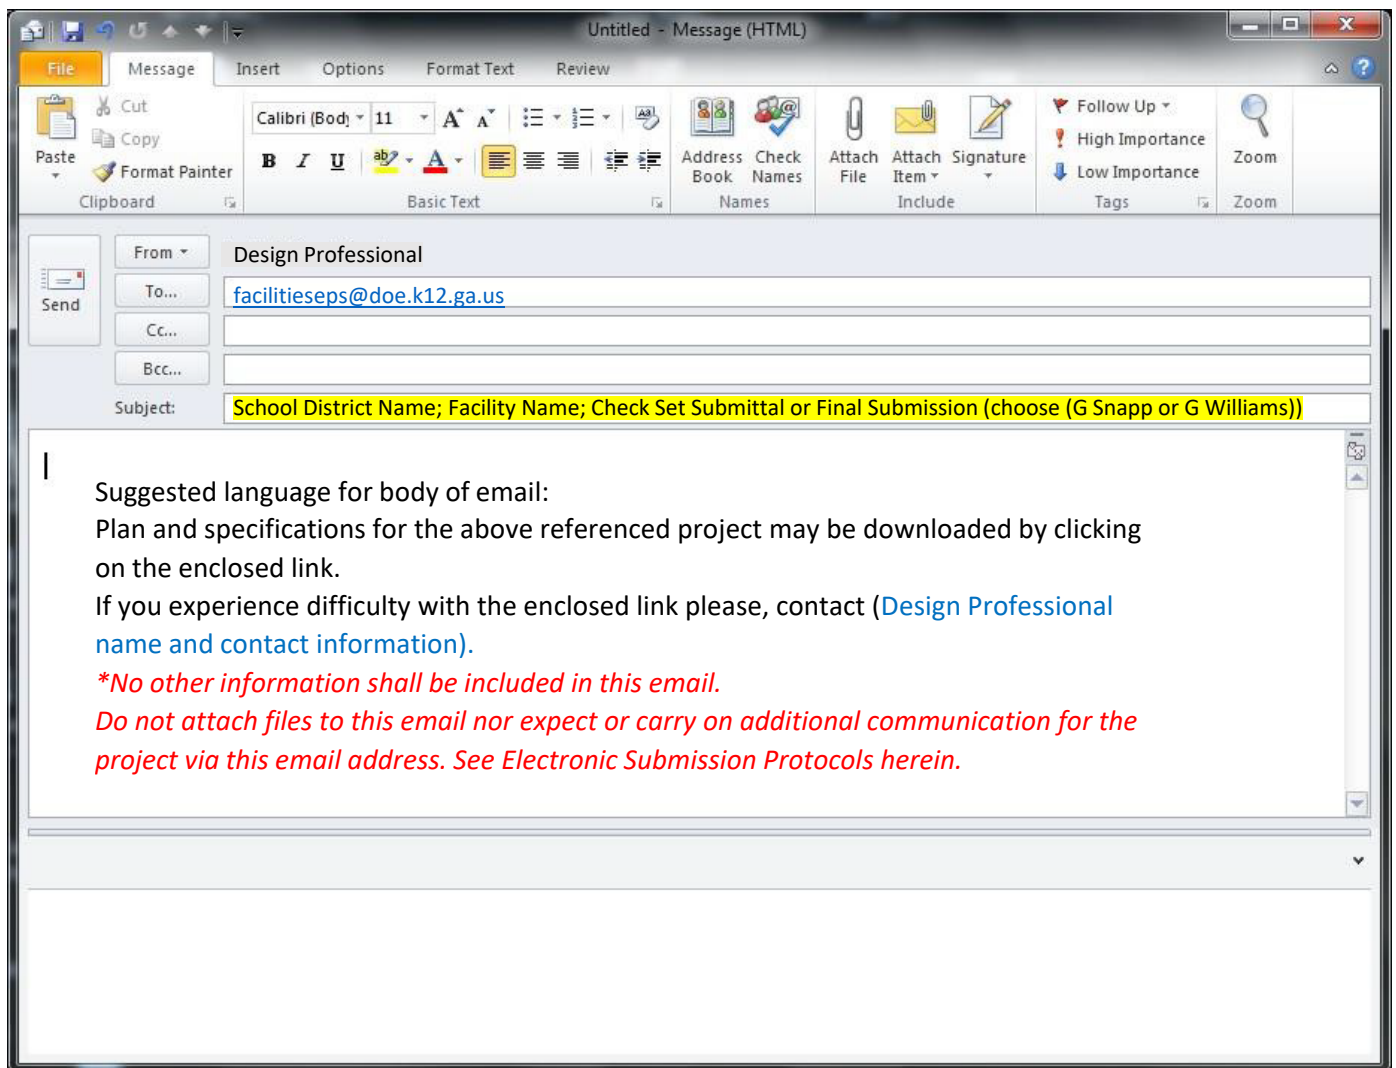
Untitled - Message (HTML)

File Message Insert Options Format Text Review

Paste
Cut
Copy
Format Painter
Clipboard

Calibri (Body) 11
B I U
Basic Text

Address Book
Check Names
Names

Attach File
Attach Item
Signature
Include

Follow Up
High Importance
Low Importance
Tags

Zoom
Zoom

Send
From Design Professional
To... facilitieseps@doe.k12.ga.us
Cc...
Bcc...
Subject: School District Name; Facility Name; Check Set Submittal or Final Submission (choose (G Snapp or G Williams))

Suggested language for body of email:
Plan and specifications for the above referenced project may be downloaded by clicking on the enclosed link.
If you experience difficulty with the enclosed link please, contact (Design Professional name and contact information).
*No other information shall be included in this email.
Do not attach files to this email nor expect or carry on additional communication for the project via this email address. See Electronic Submission Protocols herein.